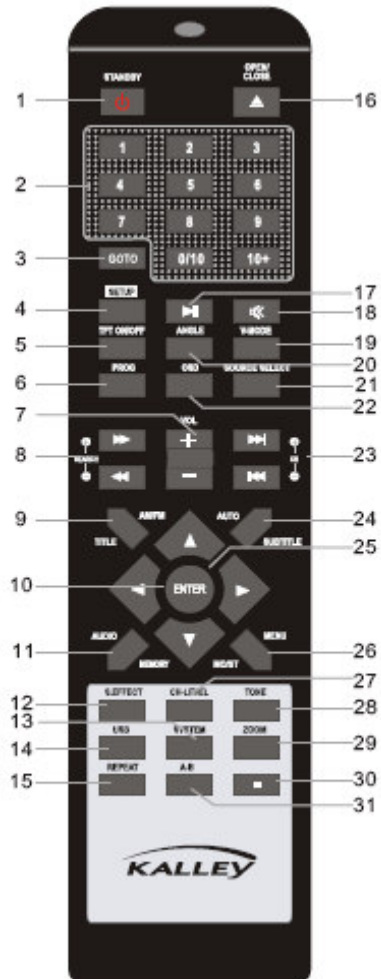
STANDBY
OPEN/ CLOSE
1
16
1 2 3
4 5 6
7 8 9
0/10 10+
2
3
GOTO
SETUP
4
17
18
TFT ON/OFF
ANGLE
V-MODE
5
19
20
PROG
OSD
SOURCE SELECT
6
21
22
7
VOL
8
SEARCH
23
9
AM/FM
AUTO
24
TITLE
SUBTITLE
25
10
ENTER
11
AUDIO
MENU
26
MEMORY
MO/ST
27
12
S.EFFECT
CH-LEVEL
TONE
28
13
USB
SYSTEM
ZOOM
14
29
15
REPEAT
A-B
30
31
KALLEY